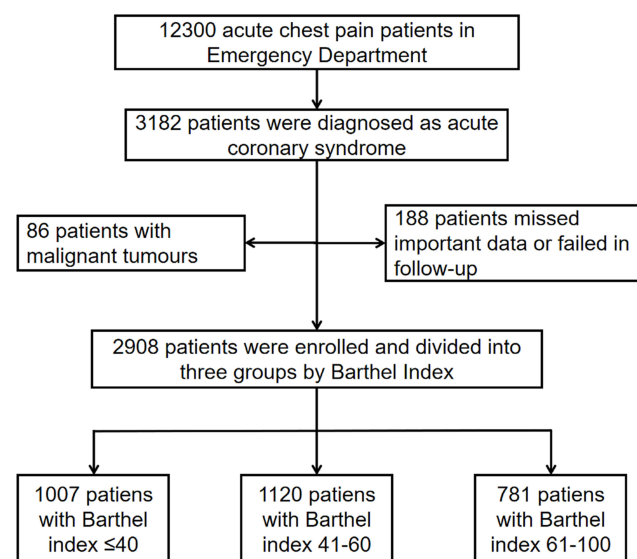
12300 acute chest pain patients in Emergency Department

3182 patients were diagnosed as acute coronary syndrome

86 patients with malignant tumours

188 patients missed important data or failed in follow-up

2908 patients were enrolled and divided into three groups by Barthel Index

1007 patiens with Barthel index ≤40

1120 patiens with Barthel index 41-60

781 patiens with Barthel index 61-100